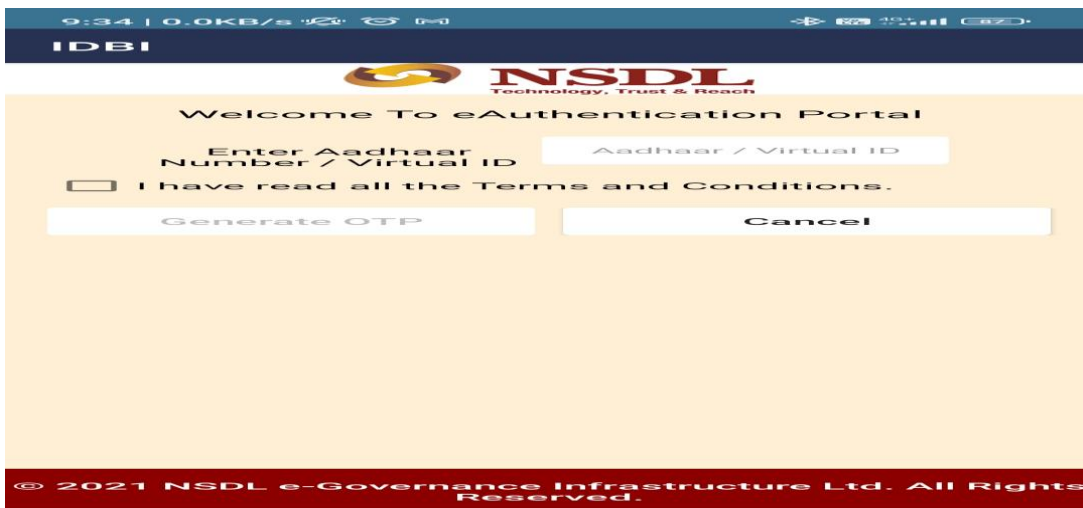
9:34 | 0.0KB/s

IDBI

NSDL
Technology, Trust & Reach

Welcome To eAuthentication Portal

Enter Aadhaar Number / Virtual ID

Aadhaar / Virtual ID

I have read all the Terms and Conditions.

Generate OTP

Cancel

© 2021 NSDL e-Governance Infrastructure Ltd. All Rights Reserved.